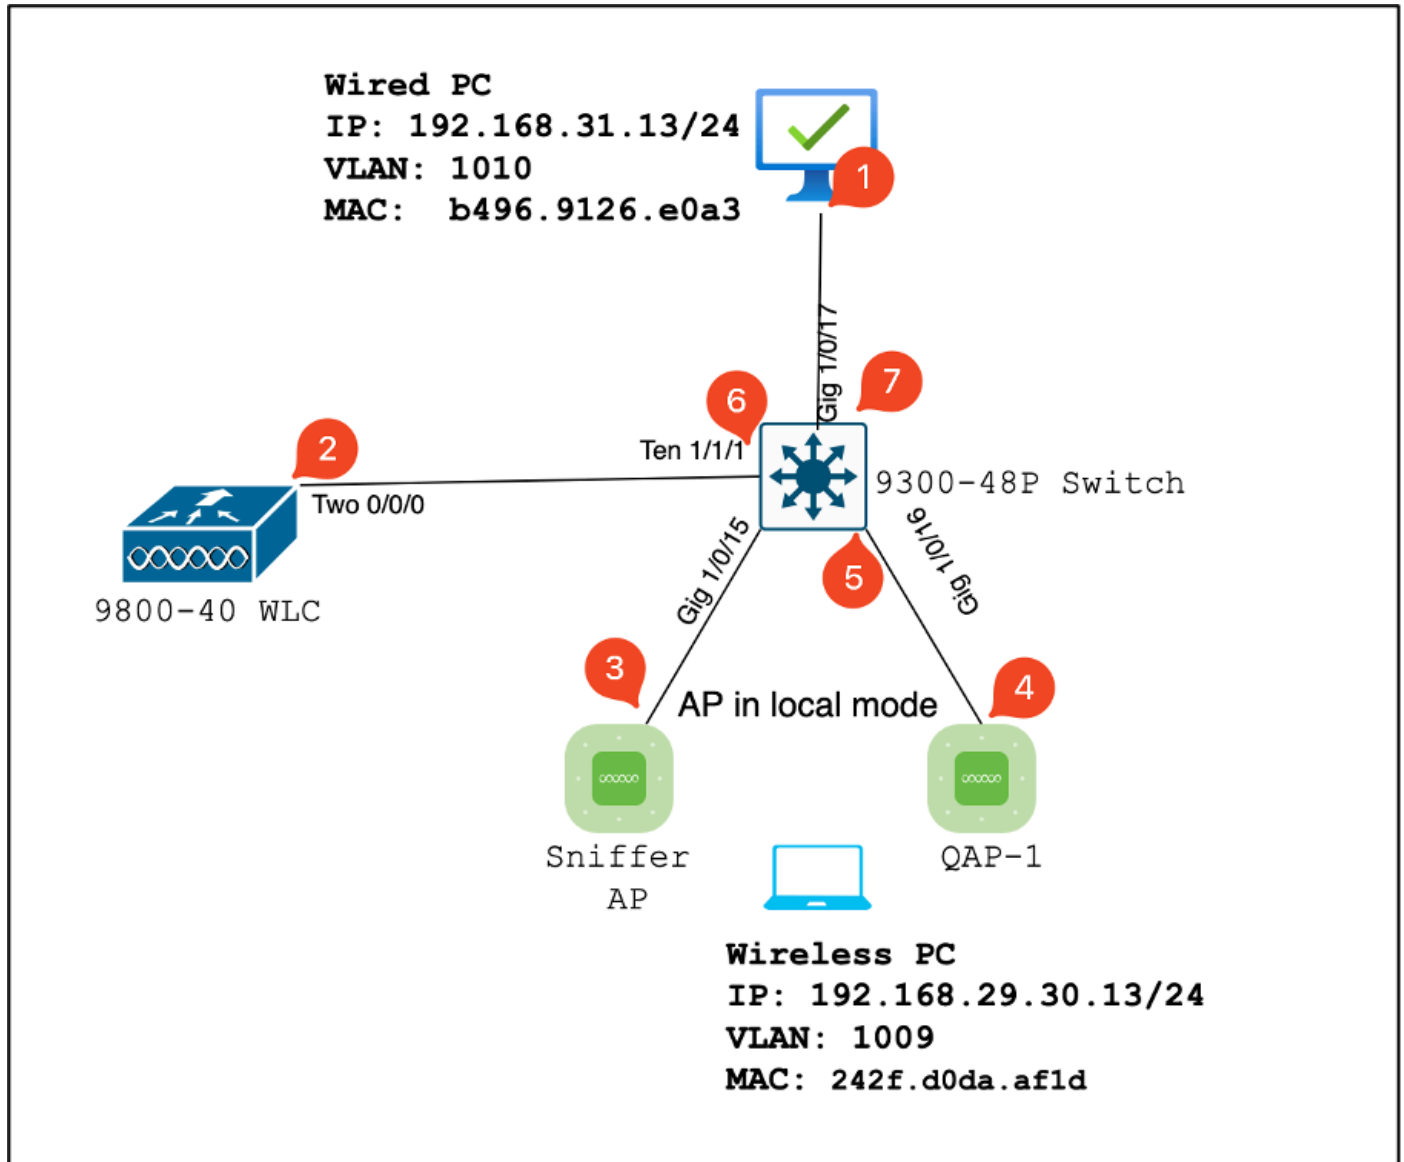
Wired PC
IP: 192.168.31.13/24
VLAN: 1010
MAC: b496.9126.e0a3

1

Gig 1/0/17

7

6

Ten 1/1/1

2

Two 0/0/0

9300-48P Switch

9800-40 WLC

Gig 1/0/15

5

Gig 1/0/16

3

AP in local mode

4

Sniffer AP

QAP-1

Wireless PC
IP: 192.168.29.30.13/24
VLAN: 1009
MAC: 242f.d0da.af1d